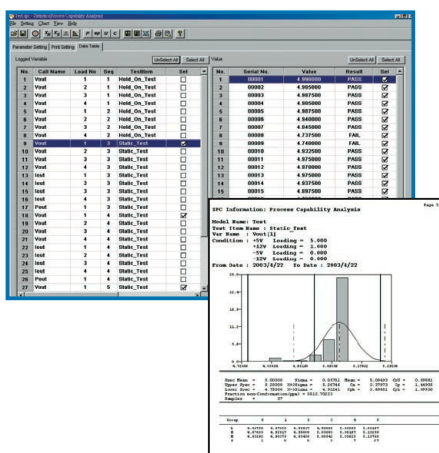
Test.spc - [Statistical Process Capability Analysis]

File Setting Chart View Help

Parameter Setting Yield Setting Data Table

Logged Variable

UnSelect All Select All

| No. | Call Name | Load No. | Seq. | TestItem | Sel |
|---|---|---|---|---|---|
| 1 | Vout | 1 | 1 | Hold_On_Test | ☐ |
| 2 | Vout | 2 | 1 | Hold_On_Test | ☐ |
| 3 | Vout | 3 | 1 | Hold_On_Test | ☐ |
| 4 | Vout | 4 | 1 | Hold_On_Test | ☐ |
| 5 | Vout | 1 | 2 | Hold_On_Test | ☐ |
| 6 | Vout | 2 | 2 | Hold_On_Test | ☐ |
| 7 | Vout | 3 | 2 | Hold_On_Test | ☐ |
| 8 | Vout | 4 | 2 | Hold_On_Test | ☐ |
| 9 | Vout | 1 | 3 | Static_Test | ☑ |
| 10 | Vout | 2 | 3 | Static_Test | ☐ |
| 11 | Vout | 4 | 3 | Static_Test | ☐ |
| 12 | Iout | 1 | 3 | Static_Test | ☐ |
| 13 | Iout | 2 | 3 | Static_Test | ☐ |
| 14 | Iout | 3 | 3 | Static_Test | ☐ |
| 15 | Iout | 4 | 3 | Static_Test | ☐ |
| 16 | Pout | 1 | 3 | Static_Test | ☐ |
| 17 | Vout | 1 | 4 | Static_Test | ☑ |
| 18 | Vout | 2 | 4 | Static_Test | ☐ |
| 19 | Vout | 3 | 4 | Static_Test | ☐ |
| 20 | Vout | 4 | 4 | Static_Test | ☐ |
| 21 | Iout | 1 | 4 | Static_Test | ☐ |
| 22 | Iout | 2 | 4 | Static_Test | ☐ |
| 23 | Iout | 3 | 4 | Static_Test | ☐ |
| 24 | Iout | 4 | 4 | Static_Test | ☐ |
| 25 | Pout | 1 | 4 | Static_Test | ☐ |
| 26 | Pout | 1 | 4 | Static_Test | ☐ |
| 27 | Vout | 1 | 5 | Static_Test | ☑ |

Value

UnSelect All Select All

| No. | Serial No. | Value | Result | Sel |
|---|---|---|---|---|
| 1 | 00001 | 4.990000 | PASS | ☑ |
| 2 | 00002 | 4.905000 | PASS | ☑ |
| 3 | 00003 | 4.907500 | PASS | ☑ |
| 4 | 00004 | 4.905000 | PASS | ☑ |
| 5 | 00005 | 4.907500 | PASS | ☑ |
| 6 | 00006 | 4.940000 | PASS | ☑ |
| 7 | 00007 | 4.940000 | PASS | ☑ |
| 8 | 00008 | 4.737500 | FAIL | ☑ |
| 9 | 00009 | 4.740000 | FAIL | ☑ |
| 10 | 00010 | 4.932500 | PASS | ☑ |
| 11 | 00011 | 4.970000 | PASS | ☑ |
| 12 | 00012 | 4.970000 | PASS | ☑ |
| 13 | 00013 | 4.970000 | PASS | ☑ |
| 14 | 00014 | 4.937500 | PASS | ☑ |
| 15 | 00015 | 4.890000 | PASS | ☑ |

Page 1

SPC Information: Process Capability Analysis

Model Name: Test
Test Item Name : Static_Test
Var Name : Vout(1)
Condition : +5V Loading = 5.000
+12V Loading = 2.000
-5V Loading = 0.000
-12V Loading = 0.000
From Date : 2003/4/22 To Date : 2003/4/22

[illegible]

Spec Mean = 5.00000 Sigma = 0.05751 Mean = 5.08493 Cpk = 0.98081
Upper Spec = 5.25000 3*Sigma = 0.17562 Ca = 0.37972 Cp = 1.40088
Lower Spec = 4.75000 6*Sigma = 0.50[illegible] Cpk = 0.86851 Cpl = 1.99590
Fraction non-Conformation(ppm) = 5512.70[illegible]
Samples = 27

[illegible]